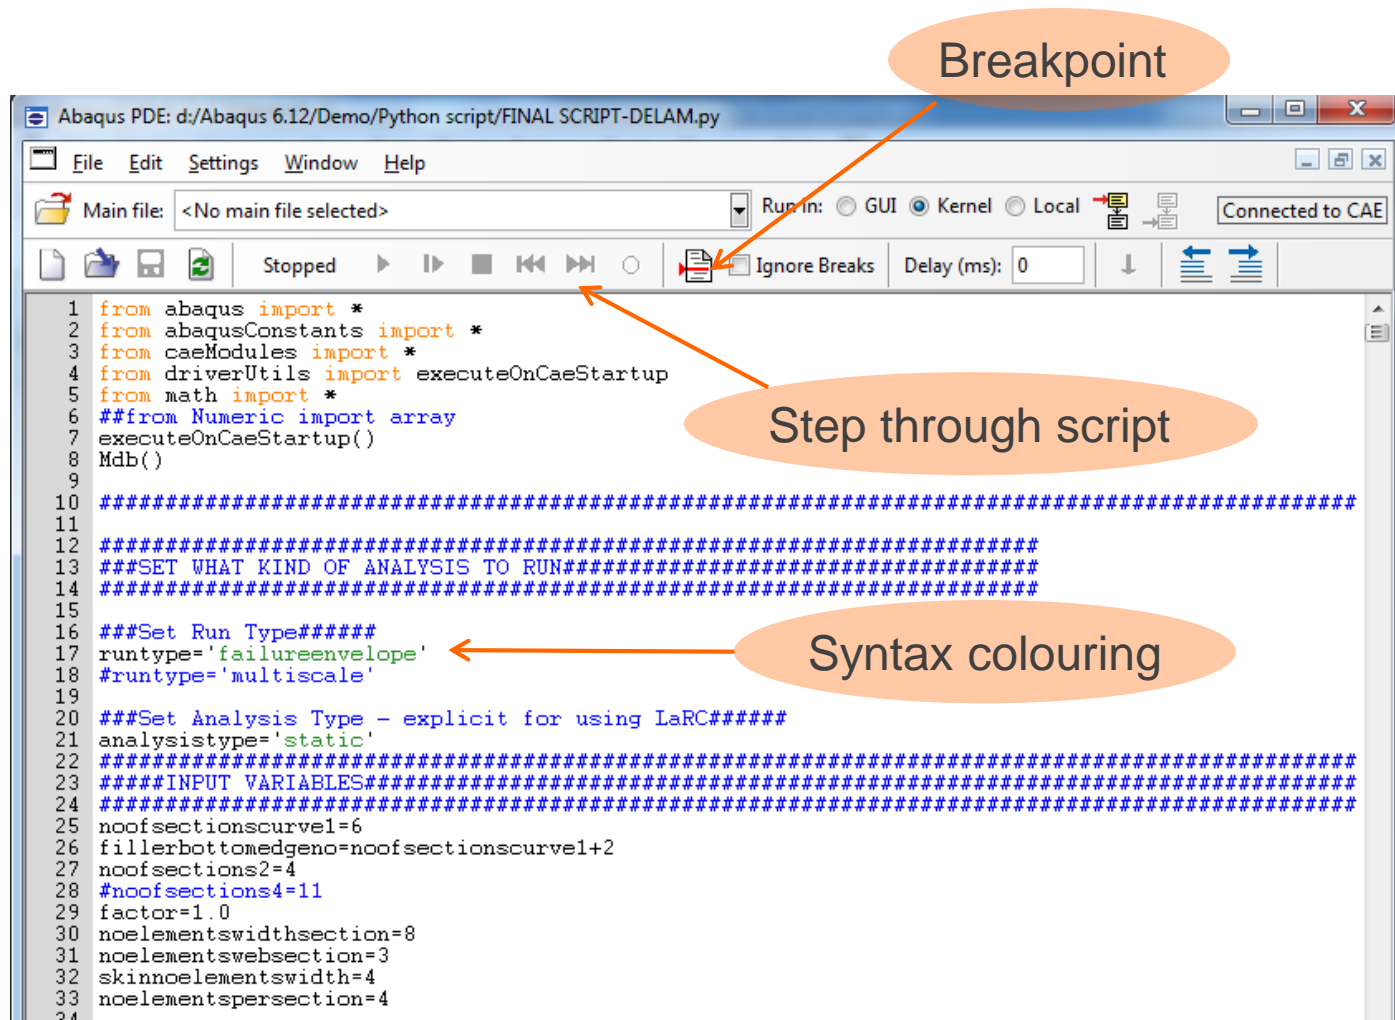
Breakpoint

Abaqus PDE: d:/Abaqus 6.12/Demo/Python script/FINAL SCRIPT-DELAM.py

File Edit Settings Window Help

Main file: <No main file selected>

Run in: GUI Kernel Local

Connected to CAE

Stopped

Ignore Breaks

Delay (ms): 0

1 from abaqus import *
2 from abaqusConstants import *
3 from caeModules import *
4 from driverUtils import executeOnCaeStartup
5 from math import *
6 ##from Numeric import array
7 executeOnCaeStartup()
8 Mdb()
9
10 ################################################################################################
11
12 ########################################################################
13 ###SET WHAT KIND OF ANALYSIS TO RUN########################################
14 ########################################################################
15
16 ###Set Run Type######
17 runtype='failureenvelope'
18 #runtype='multiscale'
19
20 ###Set Analysis Type - explicit for using LaRC######
21 analysistype='static'
22 ################################################################################################
23 #####INPUT VARIABLES############################################################################
24 ################################################################################################
25 noofsectionscurve1=6
26 fillerbottomedgeno=noofsectionscurve1+2
27 noofsections2=4
28 #noofsections4=11
29 factor=1.0
30 noelementswidthsection=8
31 noelementswebsection=3
32 skinnoelementswidth=4
33 noelementspersection=4

Step through script

Syntax colouring